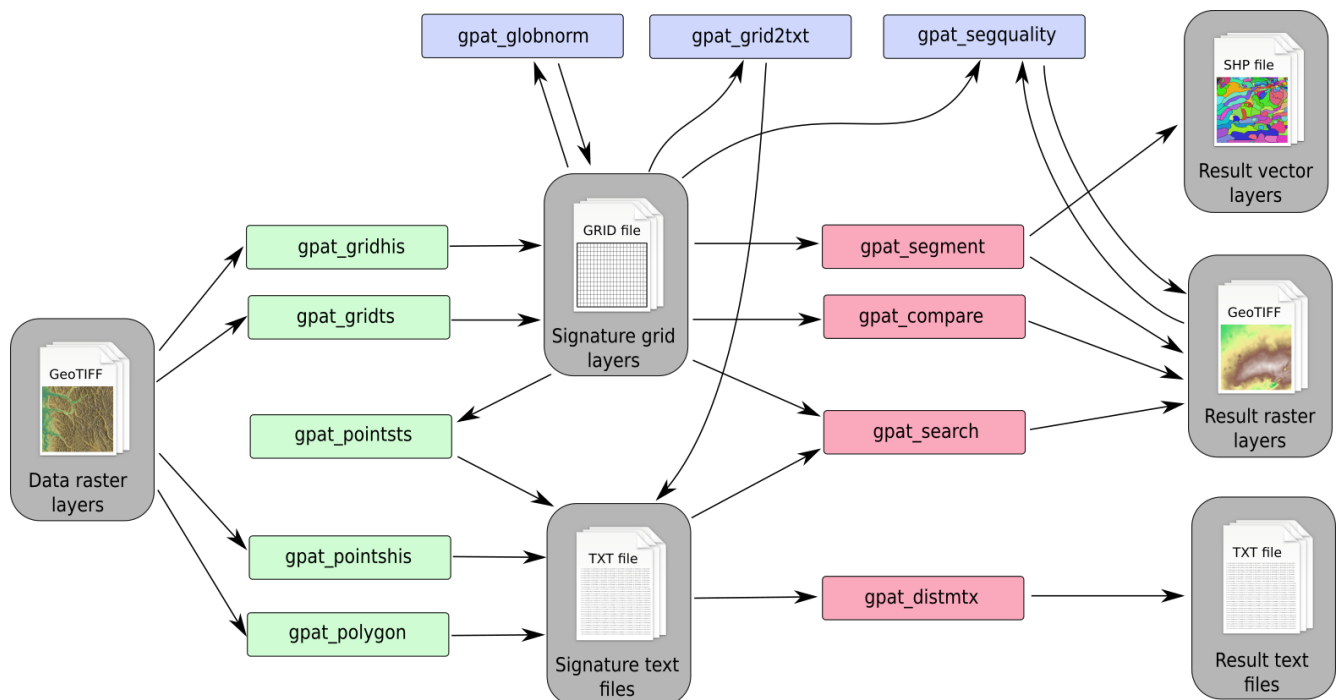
gpat_globnorm

gpat_grid2txt

gpat_segquality

SHP file

Result vector layers

GeoTIFF

Data raster layers

gpat_gridhis

gpat_gridts

GRID file

Signature grid layers

gpat_segment

gpat_compare

GeoTIFF

Result raster layers

gpat_pointsts

gpat_search

gpat_pointshis

gpat_polygon

TXT file

Signature text files

gpat_distmtx

TXT file

Result text files